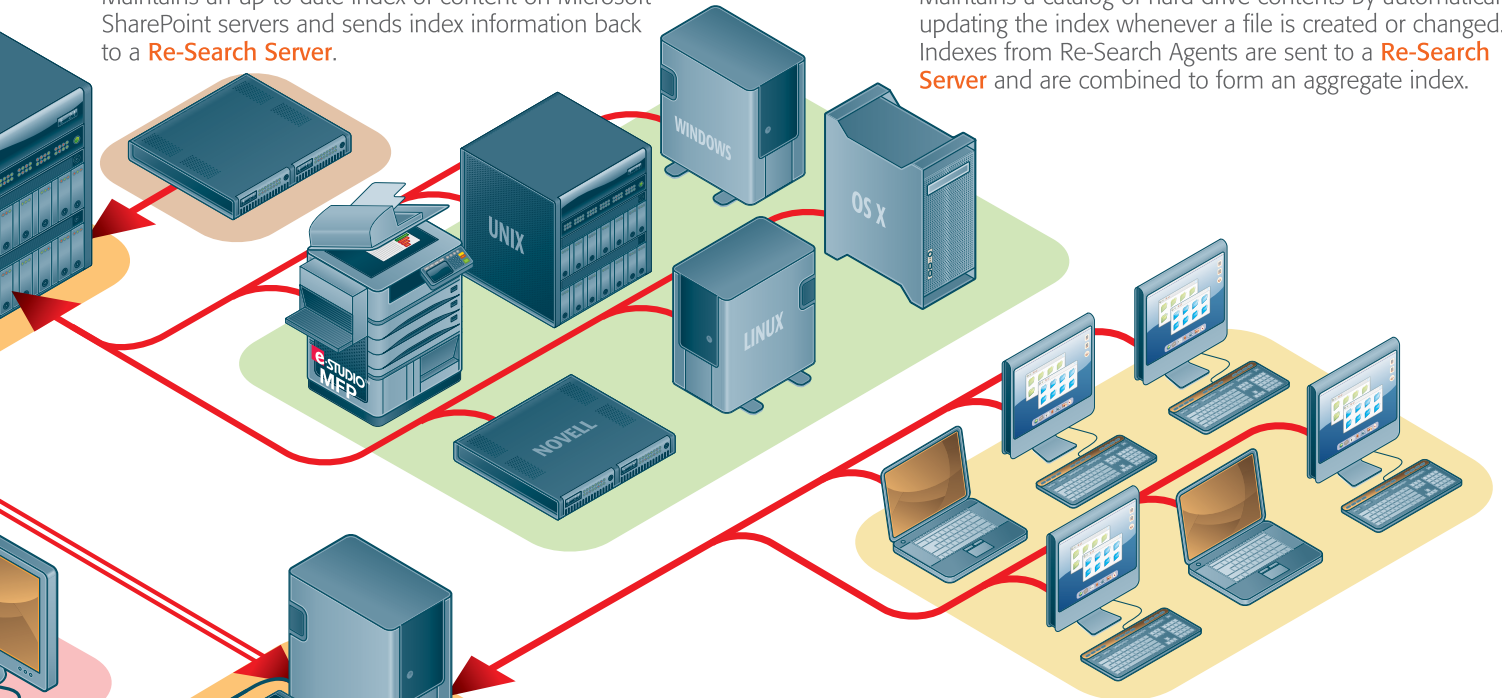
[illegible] SharePoint servers and sends index information back to a Re-Search Server.

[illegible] updating the index whenever a file is created or changed. Indexes from Re-Search Agents are sent to a Re-Search Server and are combined to form an aggregate index.

WINDOWS

UNIX

OS X

LINUX

e-STUDIO MFP

NOVELL